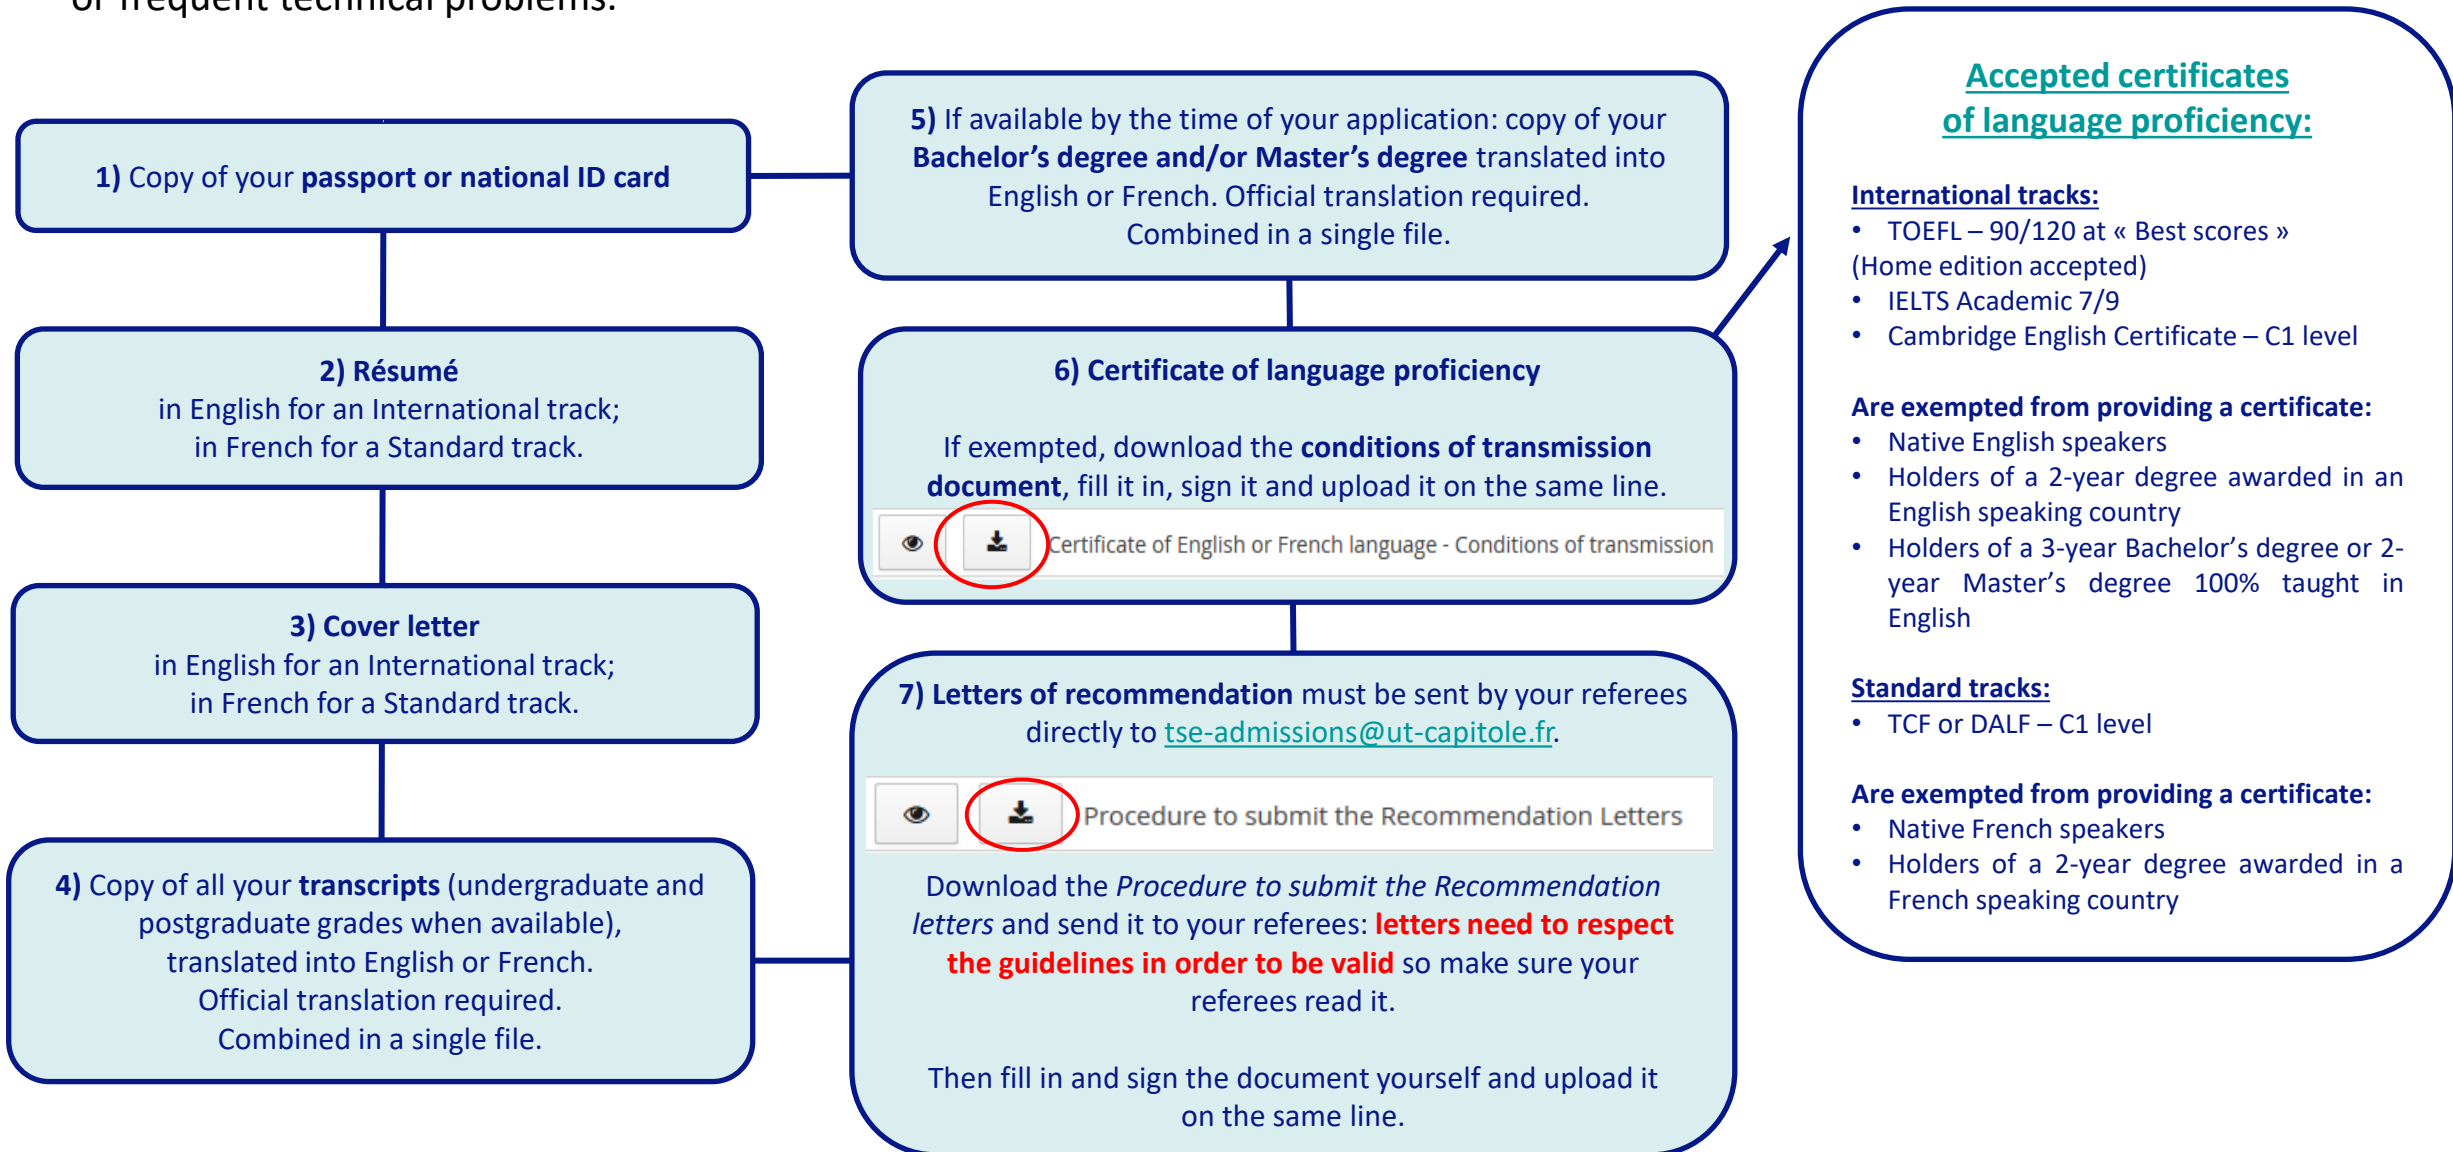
of frequent technical problems.

1) Copy of your passport or national ID card

2) Résumé
in English for an International track;
in French for a Standard track.

3) Cover letter
in English for an International track;
in French for a Standard track.

4) Copy of all your transcripts (undergraduate and postgraduate grades when available), translated into English or French.
Official translation required.
Combined in a single file.

5) If available by the time of your application: copy of your Bachelor's degree and/or Master's degree translated into English or French. Official translation required.
Combined in a single file.

6) Certificate of language proficiency

If exempted, download the conditions of transmission document, fill it in, sign it and upload it on the same line.

Certificate of English or French language - Conditions of transmission

7) Letters of recommendation must be sent by your referees directly to tse-admissions@ut-capitole.fr.

Procedure to submit the Recommendation Letters

Download the Procedure to submit the Recommendation letters and send it to your referees: letters need to respect the guidelines in order to be valid so make sure your referees read it.

Then fill in and sign the document yourself and upload it on the same line.

Accepted certificates of language proficiency:

International tracks:
• TOEFL – 90/120 at « Best scores »
(Home edition accepted)
• IELTS Academic 7/9
• Cambridge English Certificate – C1 level

Are exempted from providing a certificate:
• Native English speakers
• Holders of a 2-year degree awarded in an English speaking country
• Holders of a 3-year Bachelor's degree or 2-year Master's degree 100% taught in English

Standard tracks:
• TCF or DALF – C1 level

Are exempted from providing a certificate:
• Native French speakers
• Holders of a 2-year degree awarded in a French speaking country